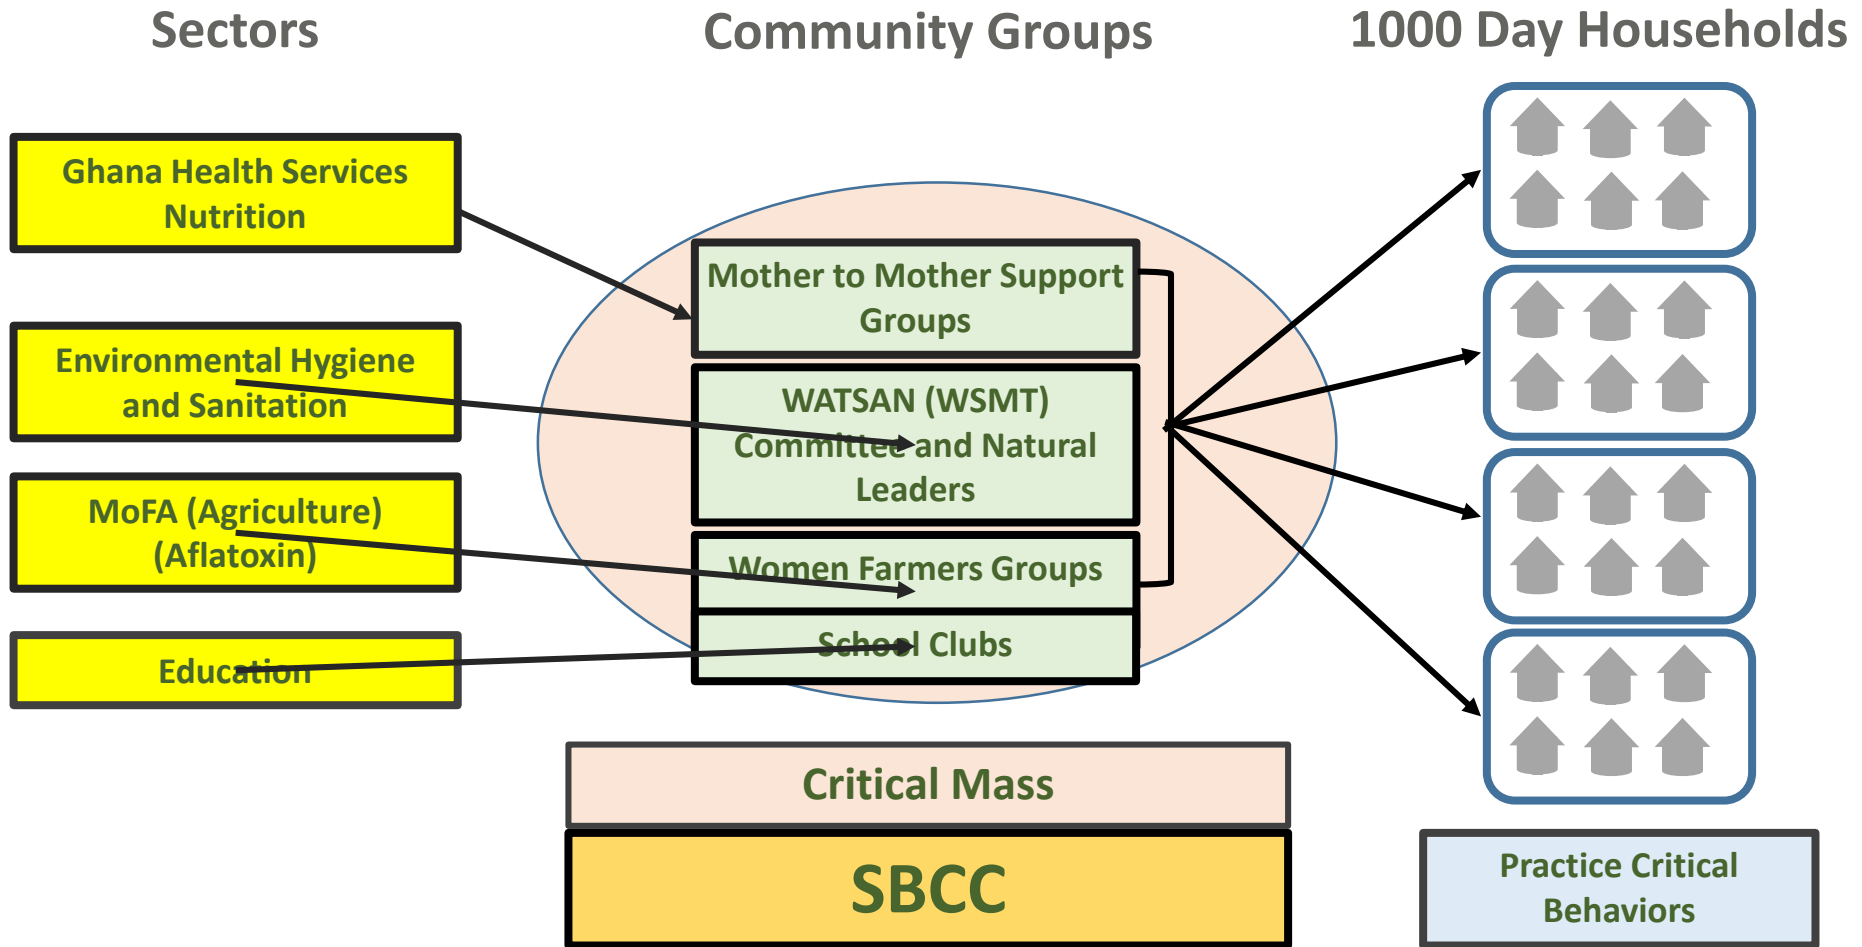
Sectors

Community Groups

1000 Day Households

Ghana Health Services Nutrition

Environmental Hygiene and Sanitation

MoFA (Agriculture) (Aflatoxin)

Education

Mother to Mother Support Groups

WATSAN (WSMT) Committee and Natural Leaders

Women Farmers Groups

School Clubs

Critical Mass

SBCC

Practice Critical Behaviors